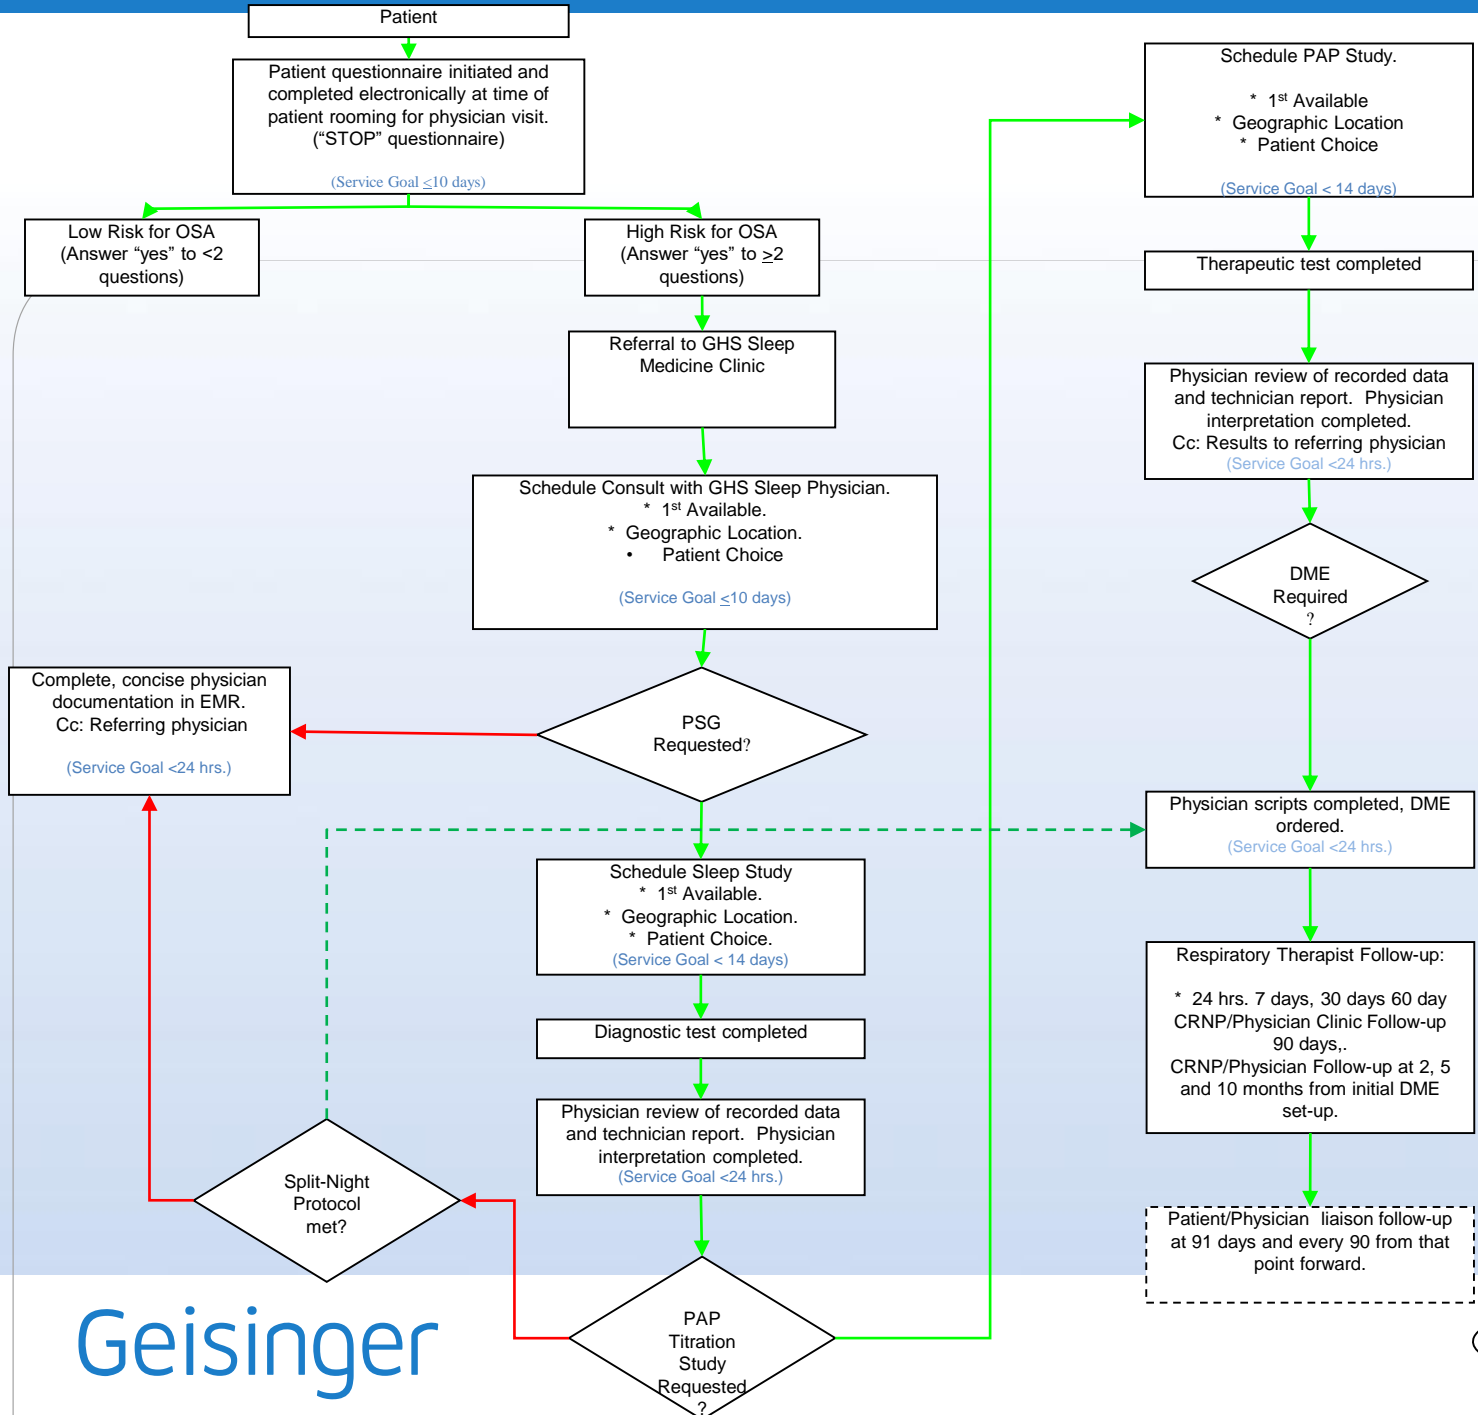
Patient

Patient questionnaire initiated and completed electronically at time of patient rooming for physician visit. ("STOP" questionnaire)

(Service Goal $\leq$10 days)

Low Risk for OSA (Answer "yes" to <2 questions)

High Risk for OSA (Answer "yes" to $\geq$2 questions)

Referral to GHS Sleep Medicine Clinic

Schedule Consult with GHS Sleep Physician.
* 1$^{st}$ Available.
* Geographic Location.
• Patient Choice

(Service Goal $\leq$10 days)

Complete, concise physician documentation in EMR.
Cc: Referring physician

(Service Goal <24 hrs.)

PSG Requested?

Schedule Sleep Study
* 1$^{st}$ Available.
* Geographic Location.
* Patient Choice.
(Service Goal < 14 days)

Diagnostic test completed

Physician review of recorded data and technician report. Physician interpretation completed.
(Service Goal <24 hrs.)

Split-Night Protocol met?

PAP Titration Study Requested ?

Geisinger

Schedule PAP Study.

* 1$^{st}$ Available
* Geographic Location
* Patient Choice

(Service Goal < 14 days)

Therapeutic test completed

Physician review of recorded data and technician report. Physician interpretation completed.
Cc: Results to referring physician
(Service Goal <24 hrs.)

DME Required ?

Physician scripts completed, DME ordered.
(Service Goal <24 hrs.)

Respiratory Therapist Follow-up:

* 24 hrs. 7 days, 30 days 60 day
CRNP/Physician Clinic Follow-up 90 days,.
CRNP/Physician Follow-up at 2, 5 and 10 months from initial DME set-up.

Patient/Physician liaison follow-up at 91 days and every 90 from that point forward.